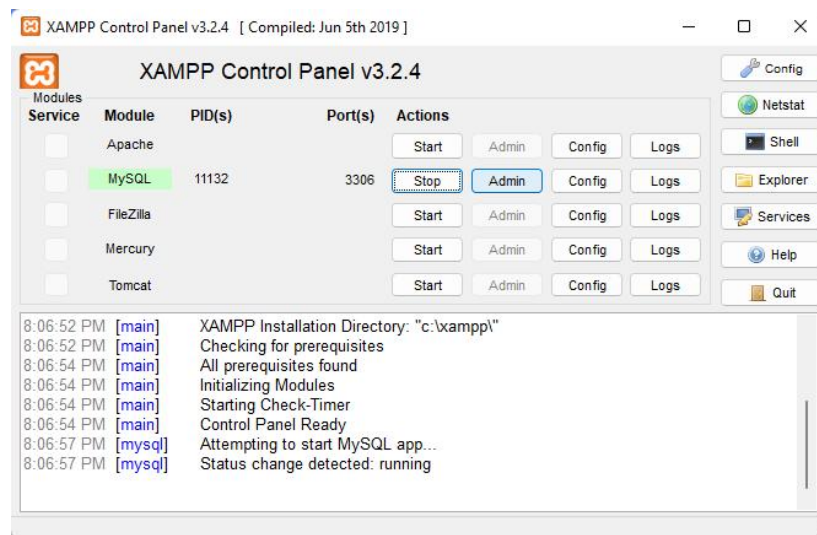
XAMPP Control Panel v3.2.4 [ Compiled: Jun 5th 2019 ]

XAMPP Control Panel v3.2.4

Modules

| Service | Module | PID(s) | Port(s) | Actions | | | |
|---|---|---|---|---|---|---|---|
| | Apache | | | Start | Admin | Config | Logs |
| | MySQL | 11132 | 3306 | Stop | Admin | Config | Logs |
| | FileZilla | | | Start | Admin | Config | Logs |
| | Mercury | | | Start | Admin | Config | Logs |
| | Tomcat | | | Start | Admin | Config | Logs |

Config
Netstat
Shell
Explorer
Services
Help
Quit

8:06:52 PM [main] XAMPP Installation Directory: "c:\xampp\"
8:06:52 PM [main] Checking for prerequisites
8:06:54 PM [main] All prerequisites found
8:06:54 PM [main] Initializing Modules
8:06:54 PM [main] Starting Check-Timer
8:06:54 PM [main] Control Panel Ready
8:06:57 PM [mysql] Attempting to start MySQL app...
8:06:57 PM [mysql] Status change detected: running